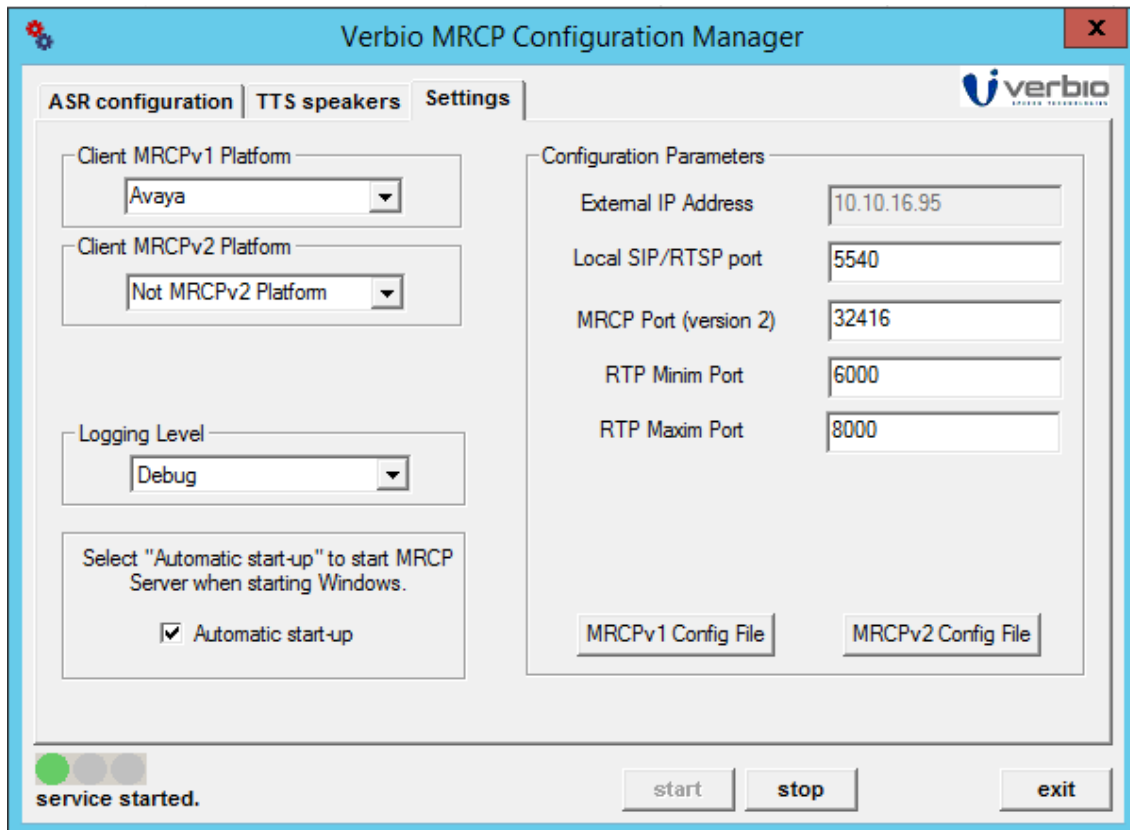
Verbio MRCP Configuration Manager

x

ASR configuration | TTS speakers | Settings

verbio

Client MRCPv1 Platform
Avaya

Client MRCPv2 Platform
Not MRCPv2 Platform

Logging Level
Debug

Select "Automatic start-up" to start MRCP Server when starting Windows.

Automatic start-up

Configuration Parameters

External IP Address 10.10.16.95

Local SIP/RTSP port 5540

MRCP Port (version 2) 32416

RTP Minim Port 6000

RTP Maxim Port 8000

MRCPv1 Config File

MRCPv2 Config File

service started.

start

stop

exit